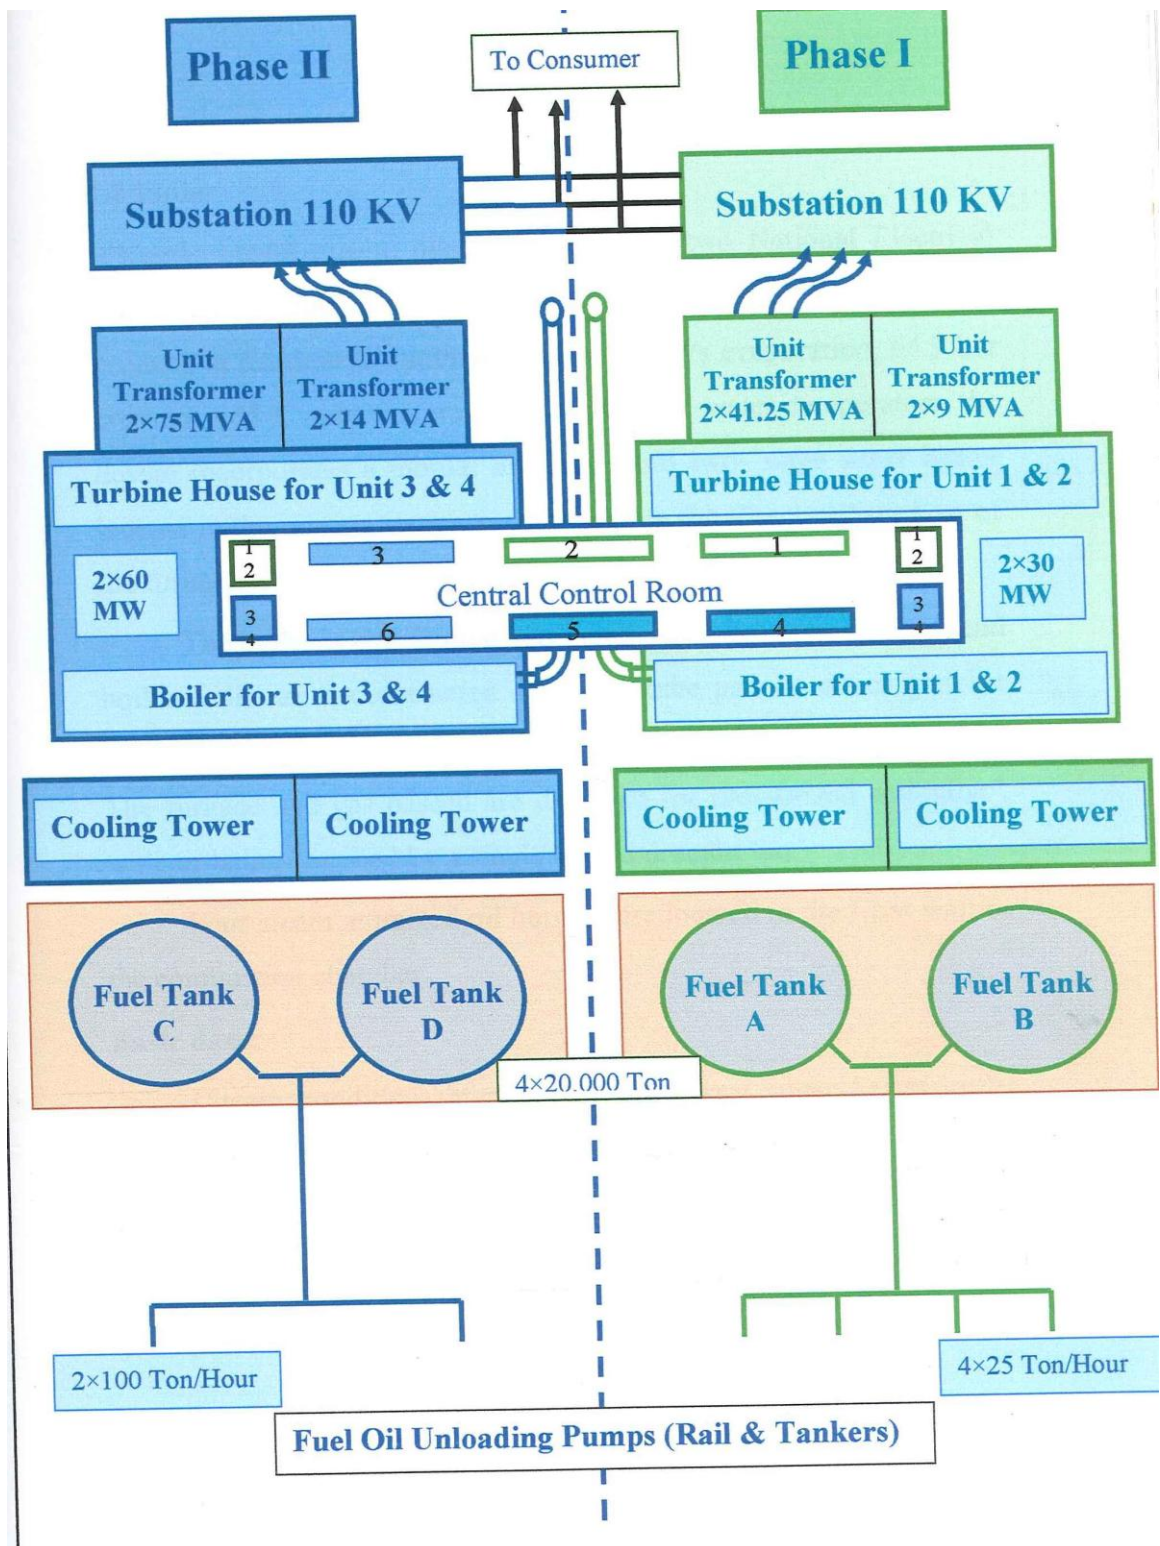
Phase II

To Consumer

Phase I

Substation 110 KV

Substation 110 KV

Unit Transformer 2×75 MVA

Unit Transformer 2×14 MVA

Unit Transformer 2×41.25 MVA

Unit Transformer 2×9 MVA

Turbine House for Unit 3 & 4

Turbine House for Unit 1 & 2

2×60 MW

1 2

3

2

1

1 2

2×30 MW

Central Control Room

3 4

6

5

4

3 4

Boiler for Unit 3 & 4

Boiler for Unit 1 & 2

Cooling Tower

Cooling Tower

Cooling Tower

Cooling Tower

Fuel Tank C

Fuel Tank D

Fuel Tank A

Fuel Tank B

4×20.000 Ton

2×100 Ton/Hour

4×25 Ton/Hour

Fuel Oil Unloading Pumps (Rail & Tankers)